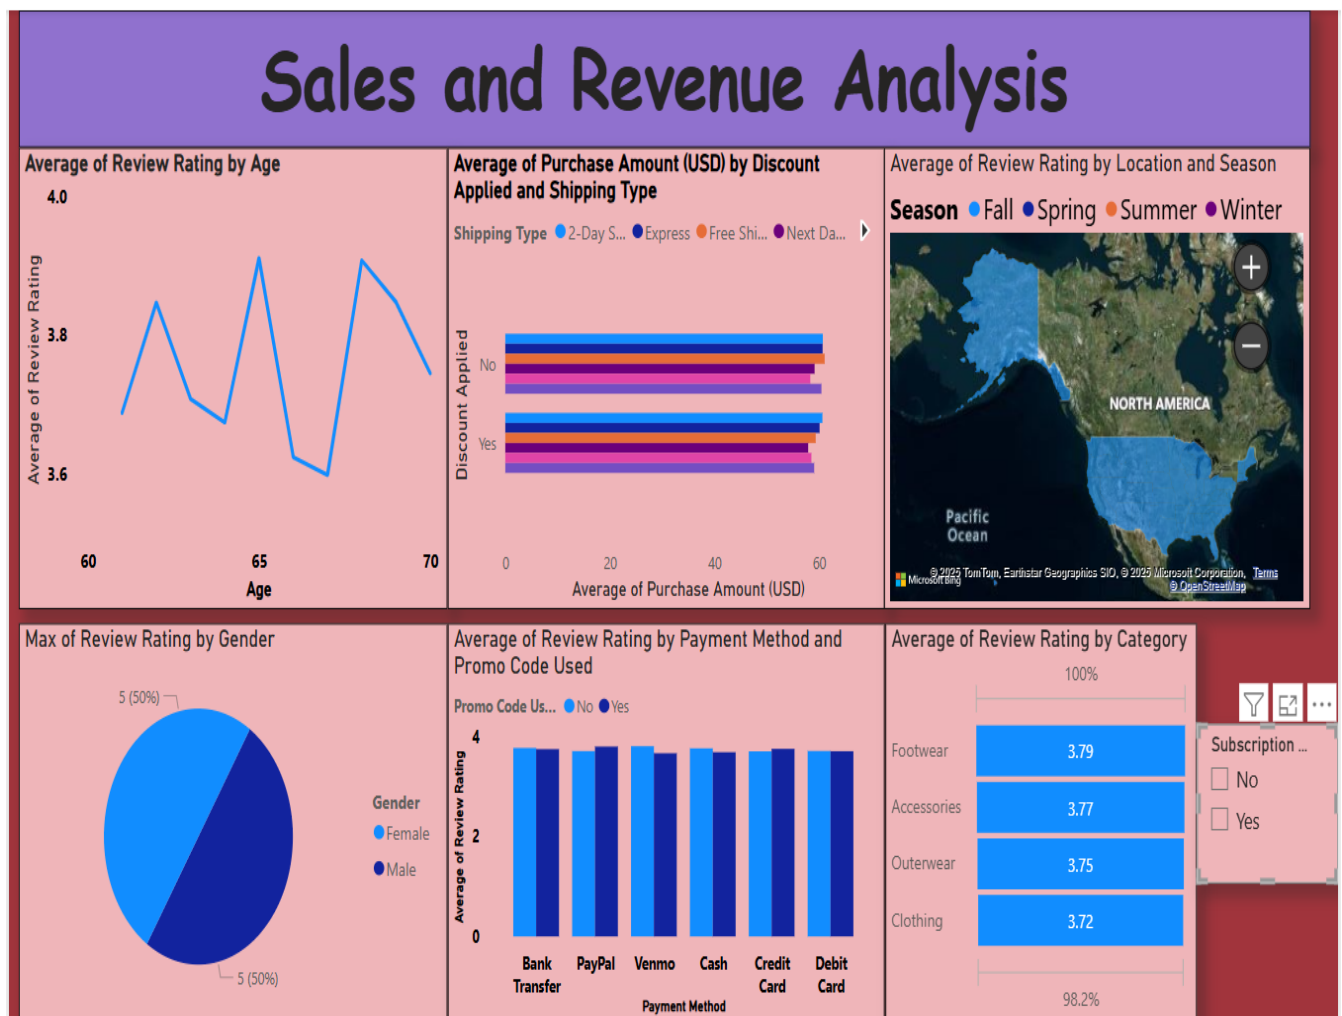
Sales and Revenue Analysis

Average of Review Rating by Age

4.0
3.8
3.6
Average of Review Rating
60
65
70
Age

Average of Purchase Amount (USD) by Discount Applied and Shipping Type

Shipping Type 2-Day S... Express Free Shi... Next Da...

Discount Applied
No
Yes
0
20
40
60
Average of Purchase Amount (USD)

Average of Review Rating by Location and Season

Season Fall Spring Summer Winter

NORTH AMERICA
Pacific Ocean
Microsoft Bing
© 2025 TomTom, Earthstar Geographics SIO, © 2025 Microsoft Corporation, Terms © OpenStreetMap

Max of Review Rating by Gender

5 (50%)
5 (50%)
Gender
Female
Male

Average of Review Rating by Payment Method and Promo Code Used

Promo Code Us... No Yes

4
2
0
Average of Review Rating
Bank Transfer
PayPal
Venmo
Cash
Credit Card
Debit Card
Payment Method

Average of Review Rating by Category

100%
Footwear 3.79
Accessories 3.77
Outerwear 3.75
Clothing 3.72
98.2%

Subscription ...
No
Yes